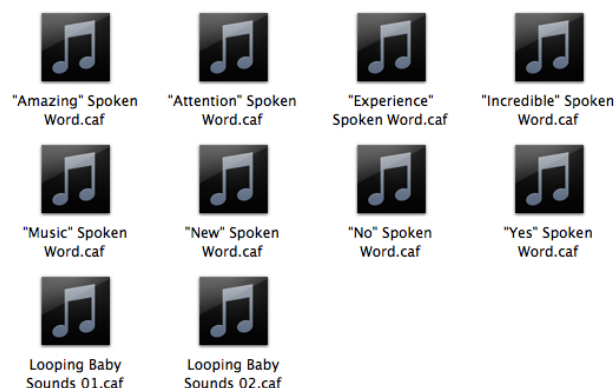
"Amazing" Spoken Word.caf

"Attention" Spoken Word.caf

"Experience" Spoken Word.caf

"Incredible" Spoken Word.caf

"Music" Spoken Word.caf

"New" Spoken Word.caf

"No" Spoken Word.caf

"Yes" Spoken Word.caf

Looping Baby Sounds 01.caf

Looping Baby Sounds 02.caf